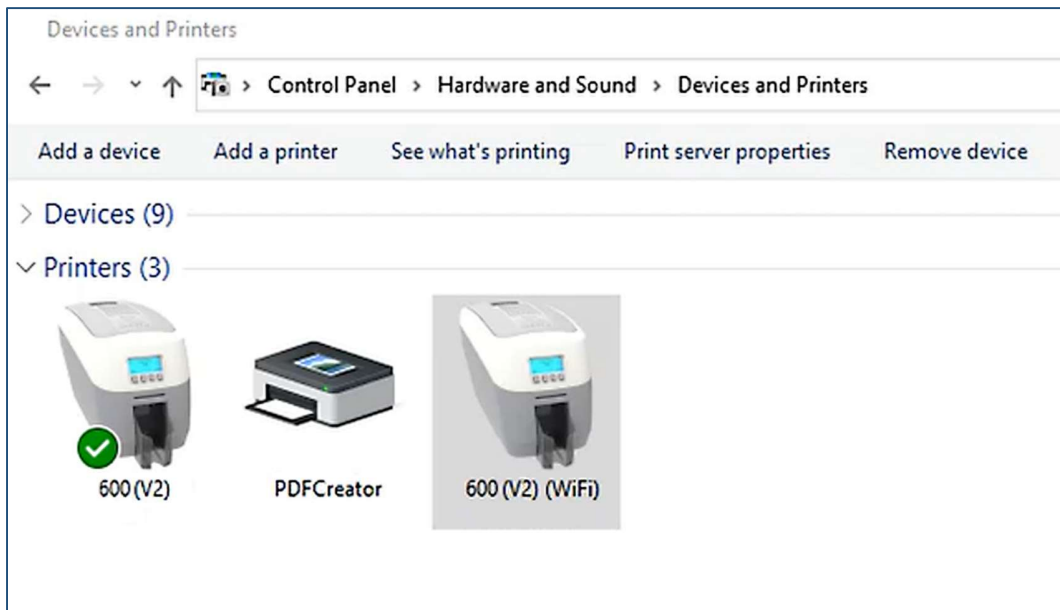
Devices and Printers

← → ˅ ↑ > Control Panel > Hardware and Sound > Devices and Printers

Add a device Add a printer See what's printing Print server properties Remove device

> Devices (9)

˅ Printers (3)

600 (V2)

PDFCreator

600 (V2) (WiFi)